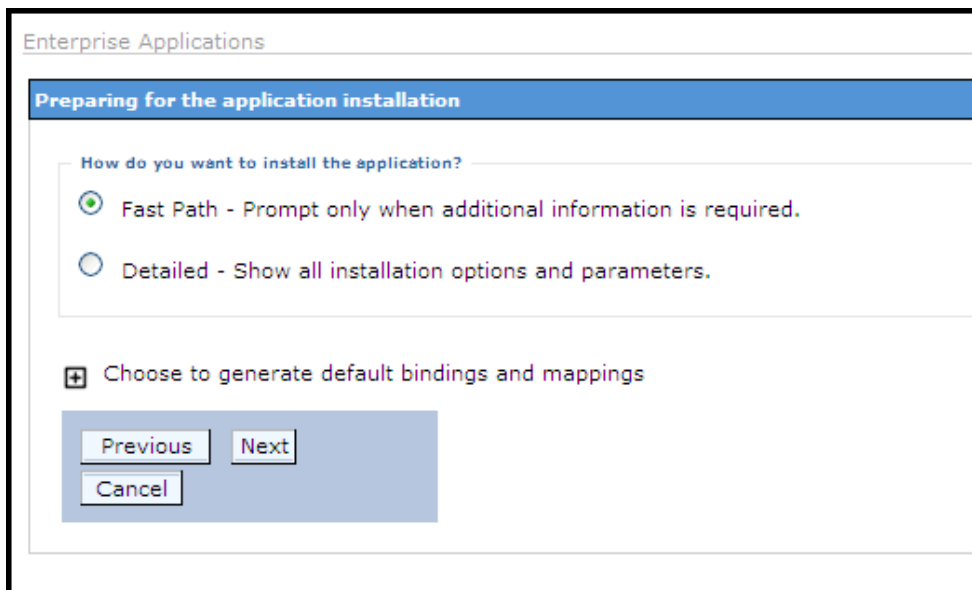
Enterprise Applications

Preparing for the application installation

How do you want to install the application?

Fast Path - Prompt only when additional information is required.

Detailed - Show all installation options and parameters.

Choose to generate default bindings and mappings

Previous Next

Cancel